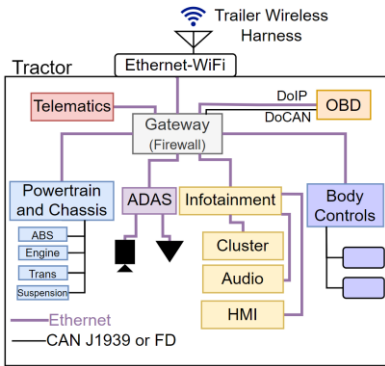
Trailer Wireless Harness

Tractor

Ethernet-WiFi

Telematics

DoIP

OBD

DoCAN

Gateway
(Firewall)

Powertrain and Chassis

ABS

Engine

Trans

Suspension

ADAS

Infotainment

Cluster

Audio

HMI

Body Controls

Ethernet

CAN J1939 or FD